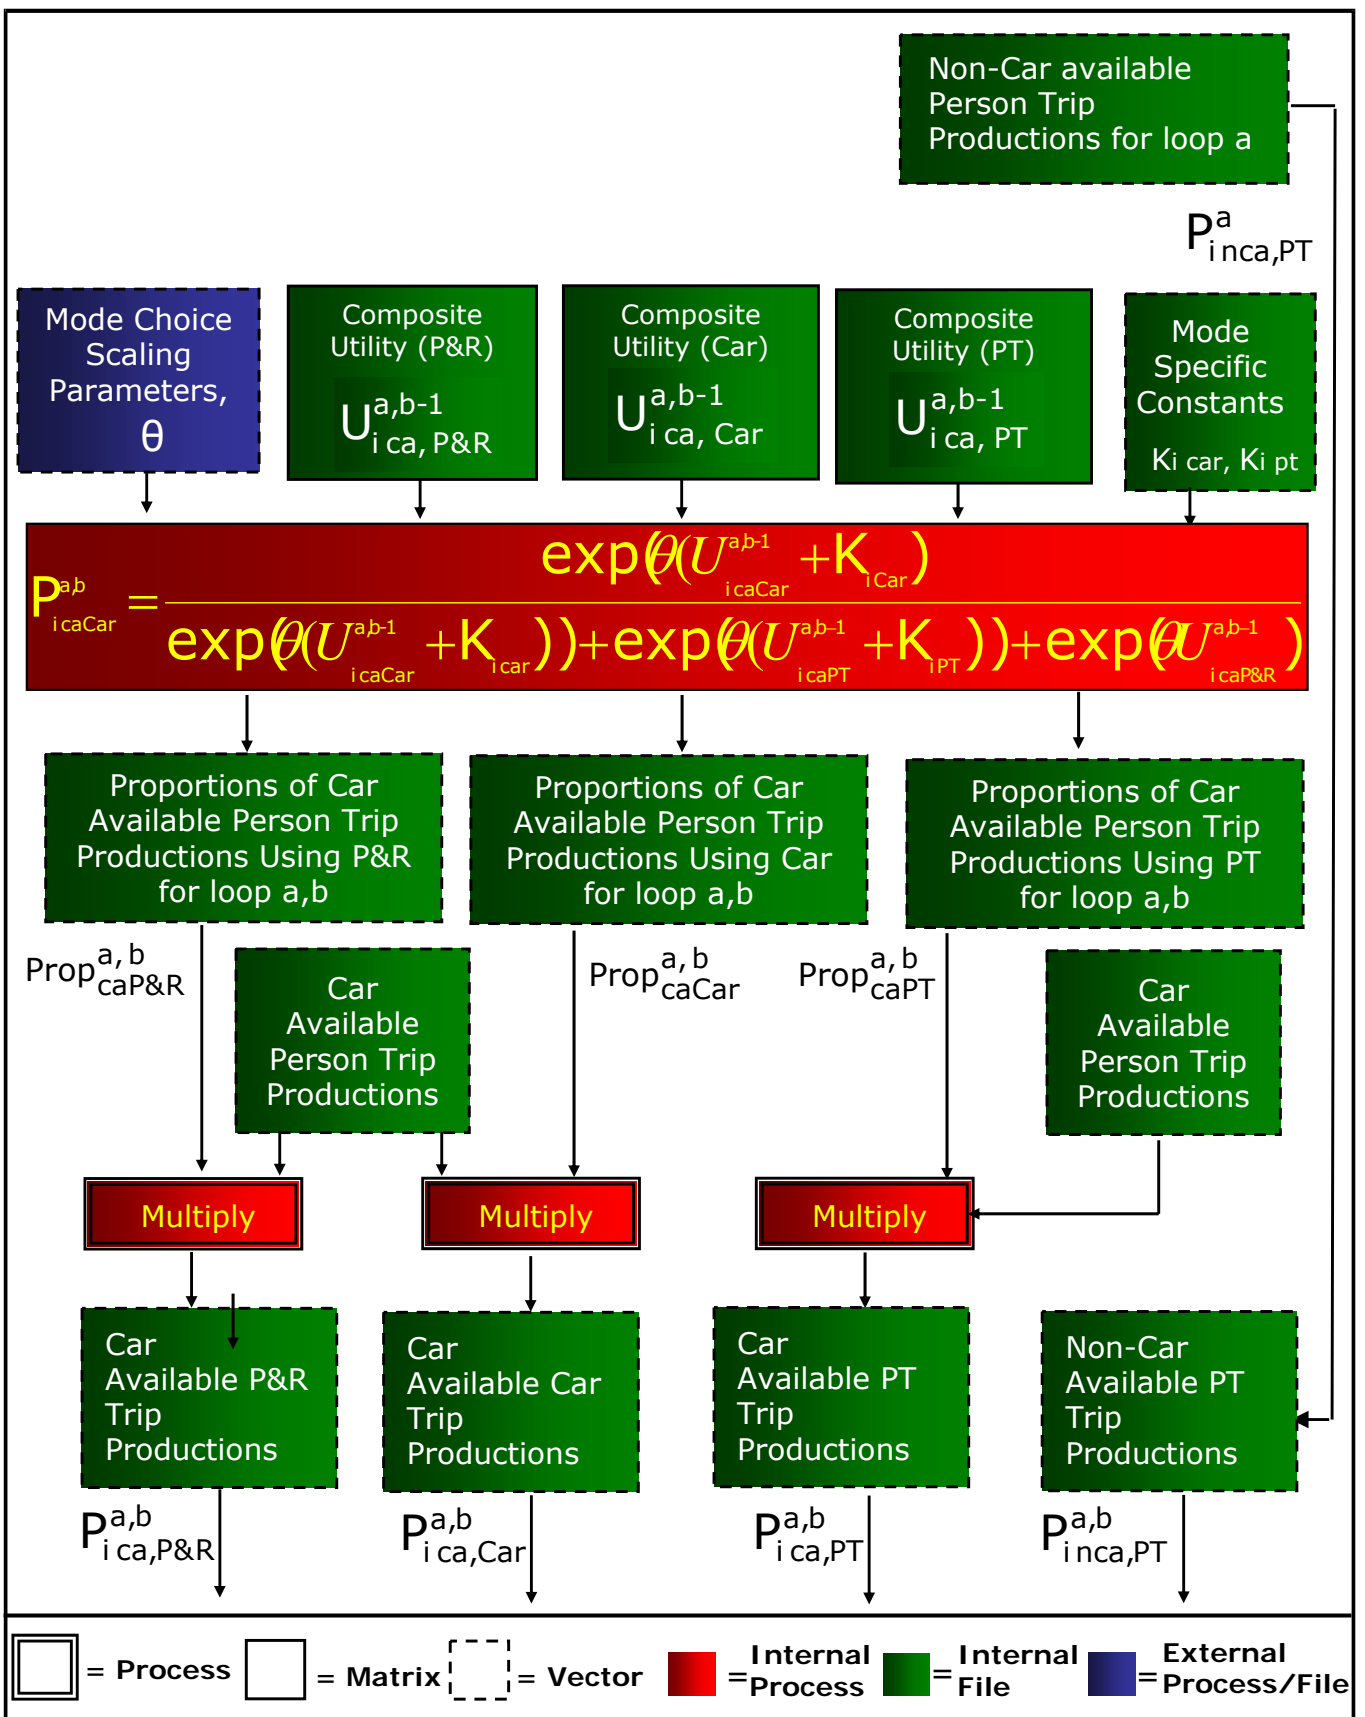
Non-Car available Person Trip Productions for loop a

$P^{a}_{i\,nca,PT}$

Mode Choice Scaling Parameters, θ

Composite Utility (P&R)
$U^{a,b-1}_{i\,ca,\,P\&R}$

Composite Utility (Car)
$U^{a,b-1}_{i\,ca,\,Car}$

Composite Utility (PT)
$U^{a,b-1}_{i\,ca,\,PT}$

Mode Specific Constants
Ki car, Ki pt

$P^{a,b}_{icaCar} = \frac{\exp(\theta(U^{a,b-1}_{icaCar} + K_{iCar})}{\exp(\theta(U^{a,b-1}_{icaCar} + K_{icar})) + \exp(\theta(U^{a,b-1}_{icaPT} + K_{iPT})) + \exp(\theta U^{a,b-1}_{icaP\&R})}$

Proportions of Car Available Person Trip Productions Using P&R for loop a,b

Proportions of Car Available Person Trip Productions Using Car for loop a,b

Proportions of Car Available Person Trip Productions Using PT for loop a,b

$Prop^{a,b}_{caP\&R}$

Car Available Person Trip Productions

$Prop^{a,b}_{caCar}$

$Prop^{a,b}_{caPT}$

Car Available Person Trip Productions

Multiply

Multiply

Multiply

Car Available P&R Trip Productions

Car Available Car Trip Productions

Car Available PT Trip Productions

Non-Car Available PT Trip Productions

$P^{a,b}_{i\,ca,P\&R}$

$P^{a,b}_{i\,ca,Car}$

$P^{a,b}_{i\,ca,PT}$

$P^{a,b}_{i\,nca,PT}$

= Process = Matrix = Vector = Internal Process = Internal File = External Process/File